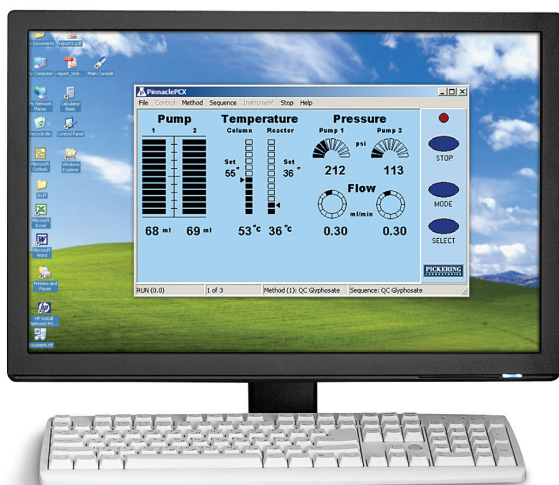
PinnaclePCX
File Control Method Sequence Instrument Stop Help

Pump
1 2

Temperature
Column Reactor
Set 55°
Set 36°

Pressure
Pump 1 psi Pump 2
212 113

Flow
ml/min
0.30 0.30

68 ml 69 ml
53°C 36°C

STOP
MODE
SELECT
PICKERING LABORATORIES

RUN (0.0) | 1 of 3 | Method (1): QC Glyphosate | Sequence: QC Glyphosate

Documents
report3.pdf
My Computer
report_test...
Math Console
My Network Places
Calculator Basic
Recycle Bin
Connect Plane
Microsoft Outlook
Windows Explorer
Microsoft Excel
Microsoft Word
Printers and Faxes
HP Instant Network Pri...
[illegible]